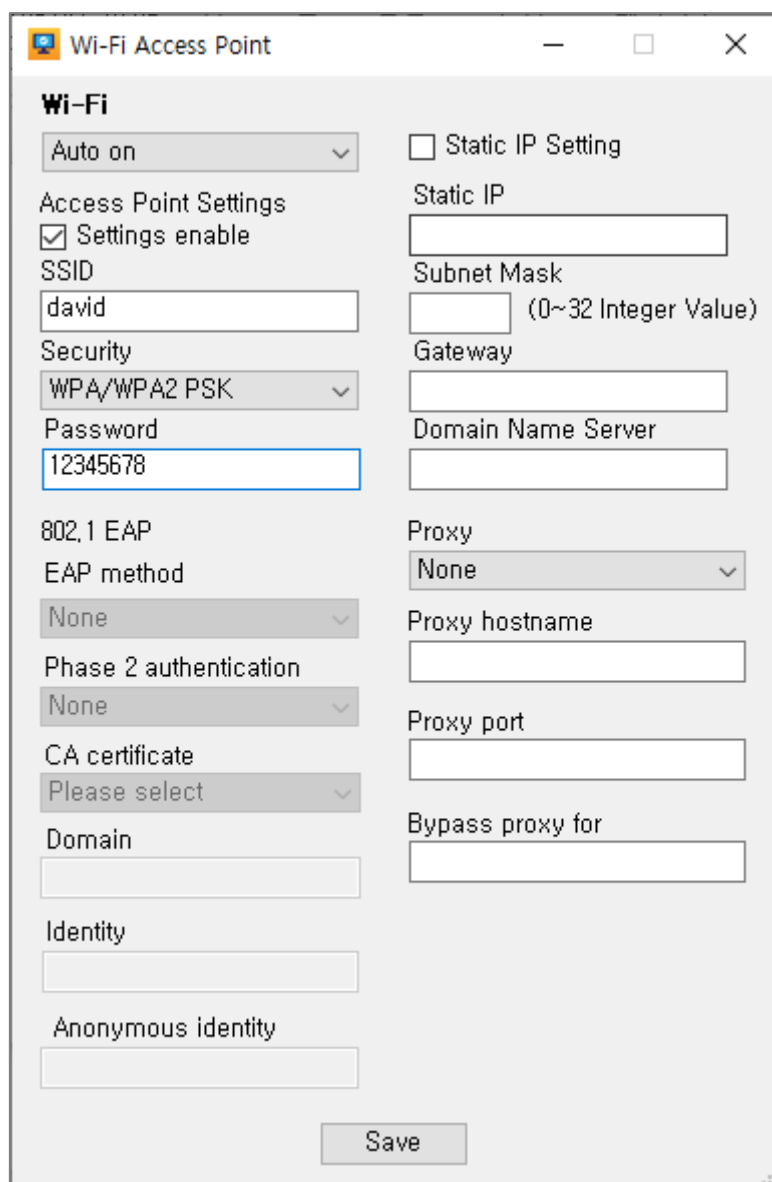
Wi-Fi Access Point

Wi-Fi
Auto on

Access Point Settings
☑ Settings enable
SSID
david
Security
WPA/WPA2 PSK
Password
12345678

802.1 EAP
EAP method
None
Phase 2 authentication
None
CA certificate
Please select
Domain

Identity

Anonymous identity

☐ Static IP Setting
Static IP

Subnet Mask
(0~32 Integer Value)
Gateway

Domain Name Server

Proxy
None
Proxy hostname

Proxy port

Bypass proxy for

Save